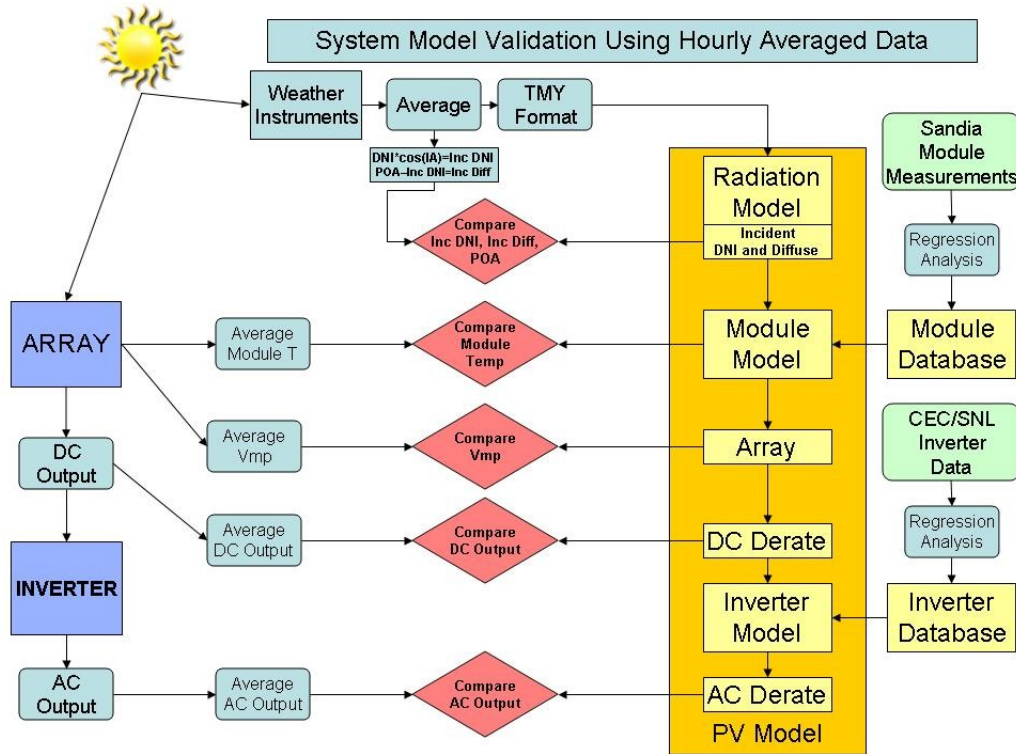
System Model Validation Using Hourly Averaged Data

Weather Instruments

Average

TMY Format

DNI*cos(IA)=Inc DNI
POA–Inc DNI=Inc Diff

Compare Inc DNI, Inc Diff, POA

Radiation Model

Incident DNI and Diffuse

Sandia Module Measurements

Regression Analysis

ARRAY

Average Module T

Compare Module Temp

Module Model

Module Database

DC Output

Average Vmp

Compare Vmp

Array

CEC/SNL Inverter Data

Regression Analysis

Average DC Output

Compare DC Output

DC Derate

INVERTER

Inverter Model

Inverter Database

AC Output

Average AC Output

Compare AC Output

AC Derate

PV Model